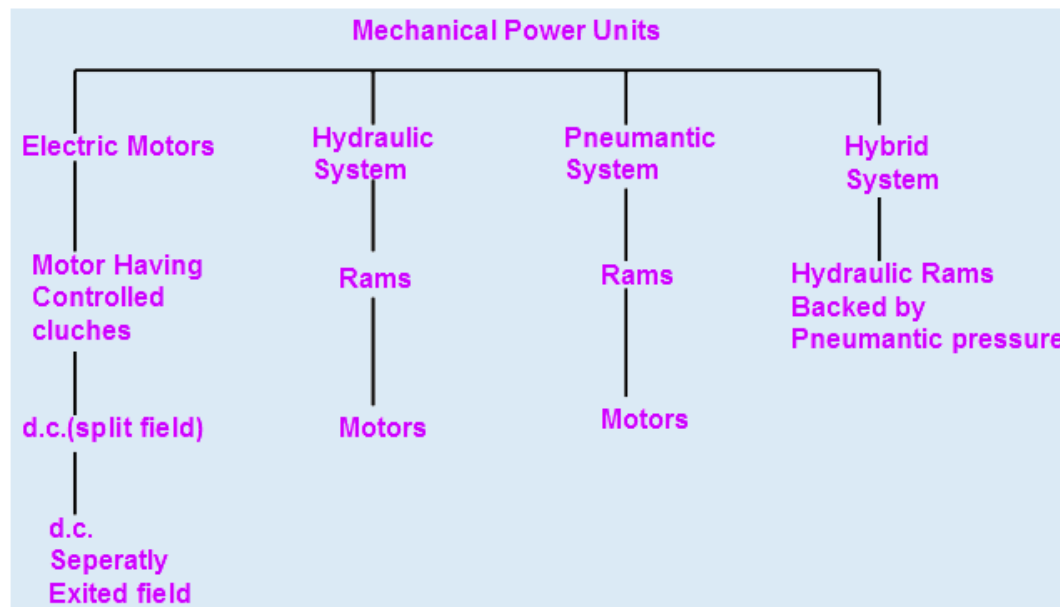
Mechanical Power Units

Electric Motors

Motor Having Controlled cluches

d.c.(split field)

d.c. Seperatly Exited field

Hydraulic System

Rams

Motors

Pneumantic System

Rams

Motors

Hybrid System

Hydraulic Rams Backed by Pneumantic pressure